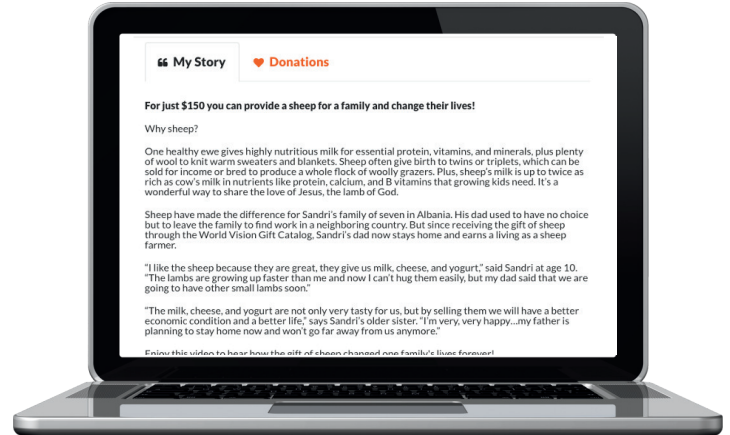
My Story

Donations

For just $150 you can provide a sheep for a family and change their lives!

Why sheep?

One healthy ewe gives highly nutritious milk for essential protein, vitamins, and minerals, plus plenty of wool to knit warm sweaters and blankets. Sheep often give birth to twins or triplets, which can be sold for income or bred to produce a whole flock of woolly grazers. Plus, sheep's milk is up to twice as rich as cow's milk in nutrients like protein, calcium, and B vitamins that growing kids need. It's a wonderful way to share the love of Jesus, the lamb of God.

Sheep have made the difference for Sandri's family of seven in Albania. His dad used to have no choice but to leave the family to find work in a neighboring country. But since receiving the gift of sheep through the World Vision Gift Catalog, Sandri's dad now stays home and earns a living as a sheep farmer.

"I like the sheep because they are great, they give us milk, cheese, and yogurt," said Sandri at age 10. "The lambs are growing up faster than me and now I can't hug them easily, but my dad said that we are going to have other small lambs soon."

"The milk, cheese, and yogurt are not only very tasty for us, but by selling them we will have a better economic condition and a better life," says Sandri's older sister. "I'm very, very happy…my father is planning to stay home now and won't go far away from us anymore."

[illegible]